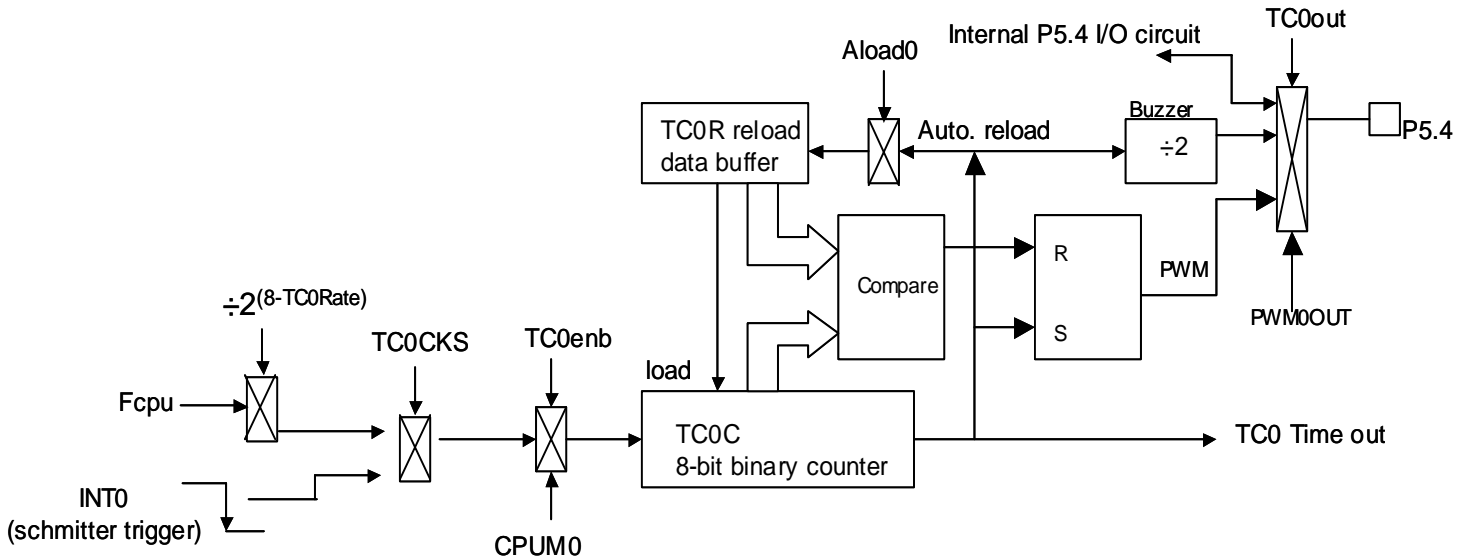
TC0out

Internal P5.4 I/O circuit

Aload0

Buzzer

TC0R reload data buffer

Auto. reload

$\div 2$

P5.4

R

Compare

PWM

$\div 2^{(8\text{-TC0Rate})}$

S

PWM0OUT

TC0CKS

TC0enb

load

Fcpu

TC0C
8-bit binary counter

TC0 Time out

INT0
(schmitter trigger)

CPUM0